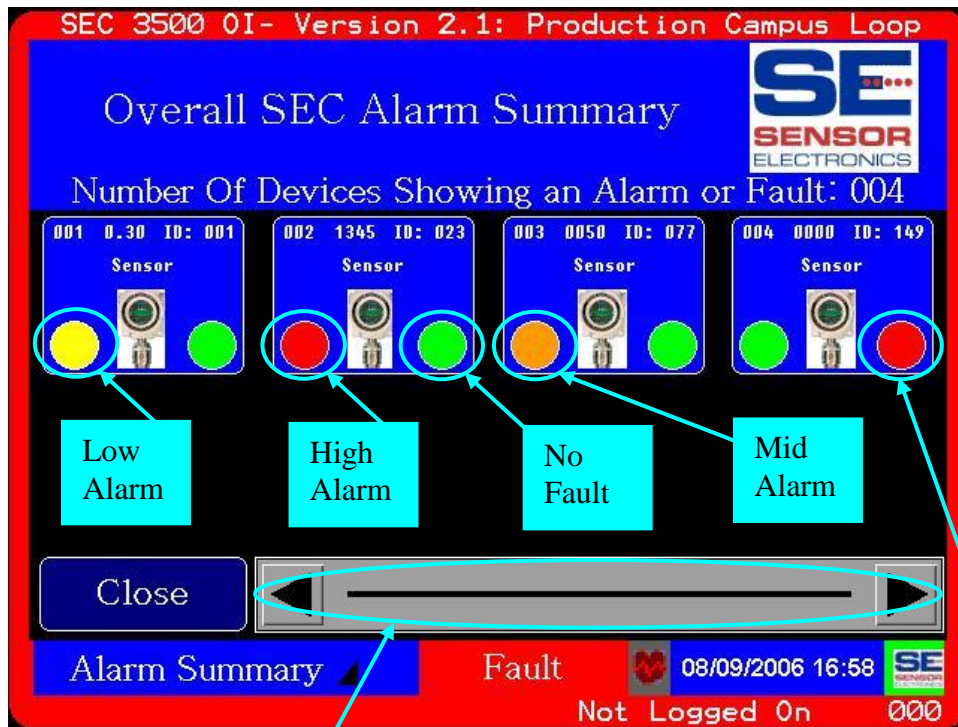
SEC 3500 OI- Version 2.1: Production Campus Loop

Overall SEC Alarm Summary

SE SENSOR ELECTRONICS

Number Of Devices Showing an Alarm or Fault: 004

001 0.30 ID: 001
Sensor

002 1345 ID: 023
Sensor

003 0050 ID: 077
Sensor

004 0000 ID: 149
Sensor

Low Alarm

High Alarm

No Fault

Mid Alarm

Close

Alarm Summary

Fault

08/09/2006 16:58

SE

Not Logged On 000